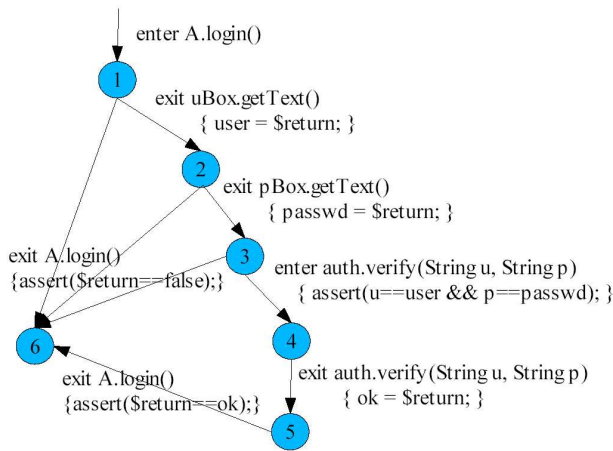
enter A.login()

1

exit uBox.getText()
{ user = $return; }

2

exit pBox.getText()
{ passwd = $return; }

exit A.login()
{assert($return==false);}

3

enter auth.verify(String u, String p)
{ assert(u==user && p==passwd); }

6

4

exit A.login()
{assert($return==ok);}

exit auth.verify(String u, String p)
{ ok = $return; }

5